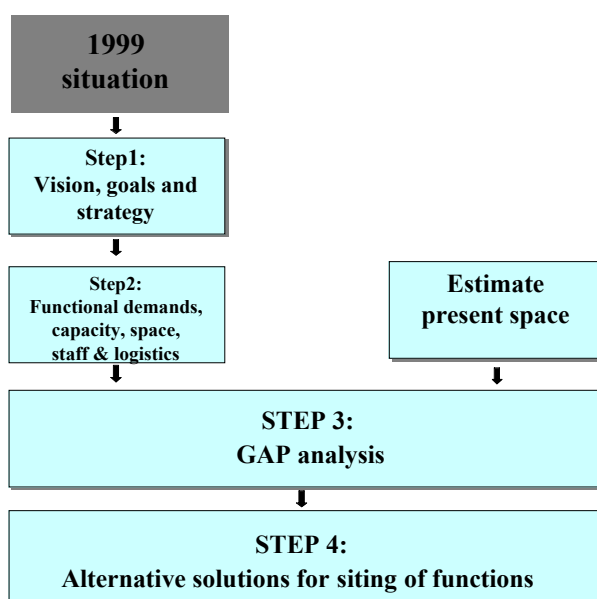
1999 situation

Step1:
Vision, goals and strategy

Step2:
Functional demands, capacity, space, staff & logistics

Estimate present space

STEP 3:
GAP analysis

STEP 4:
Alternative solutions for siting of functions